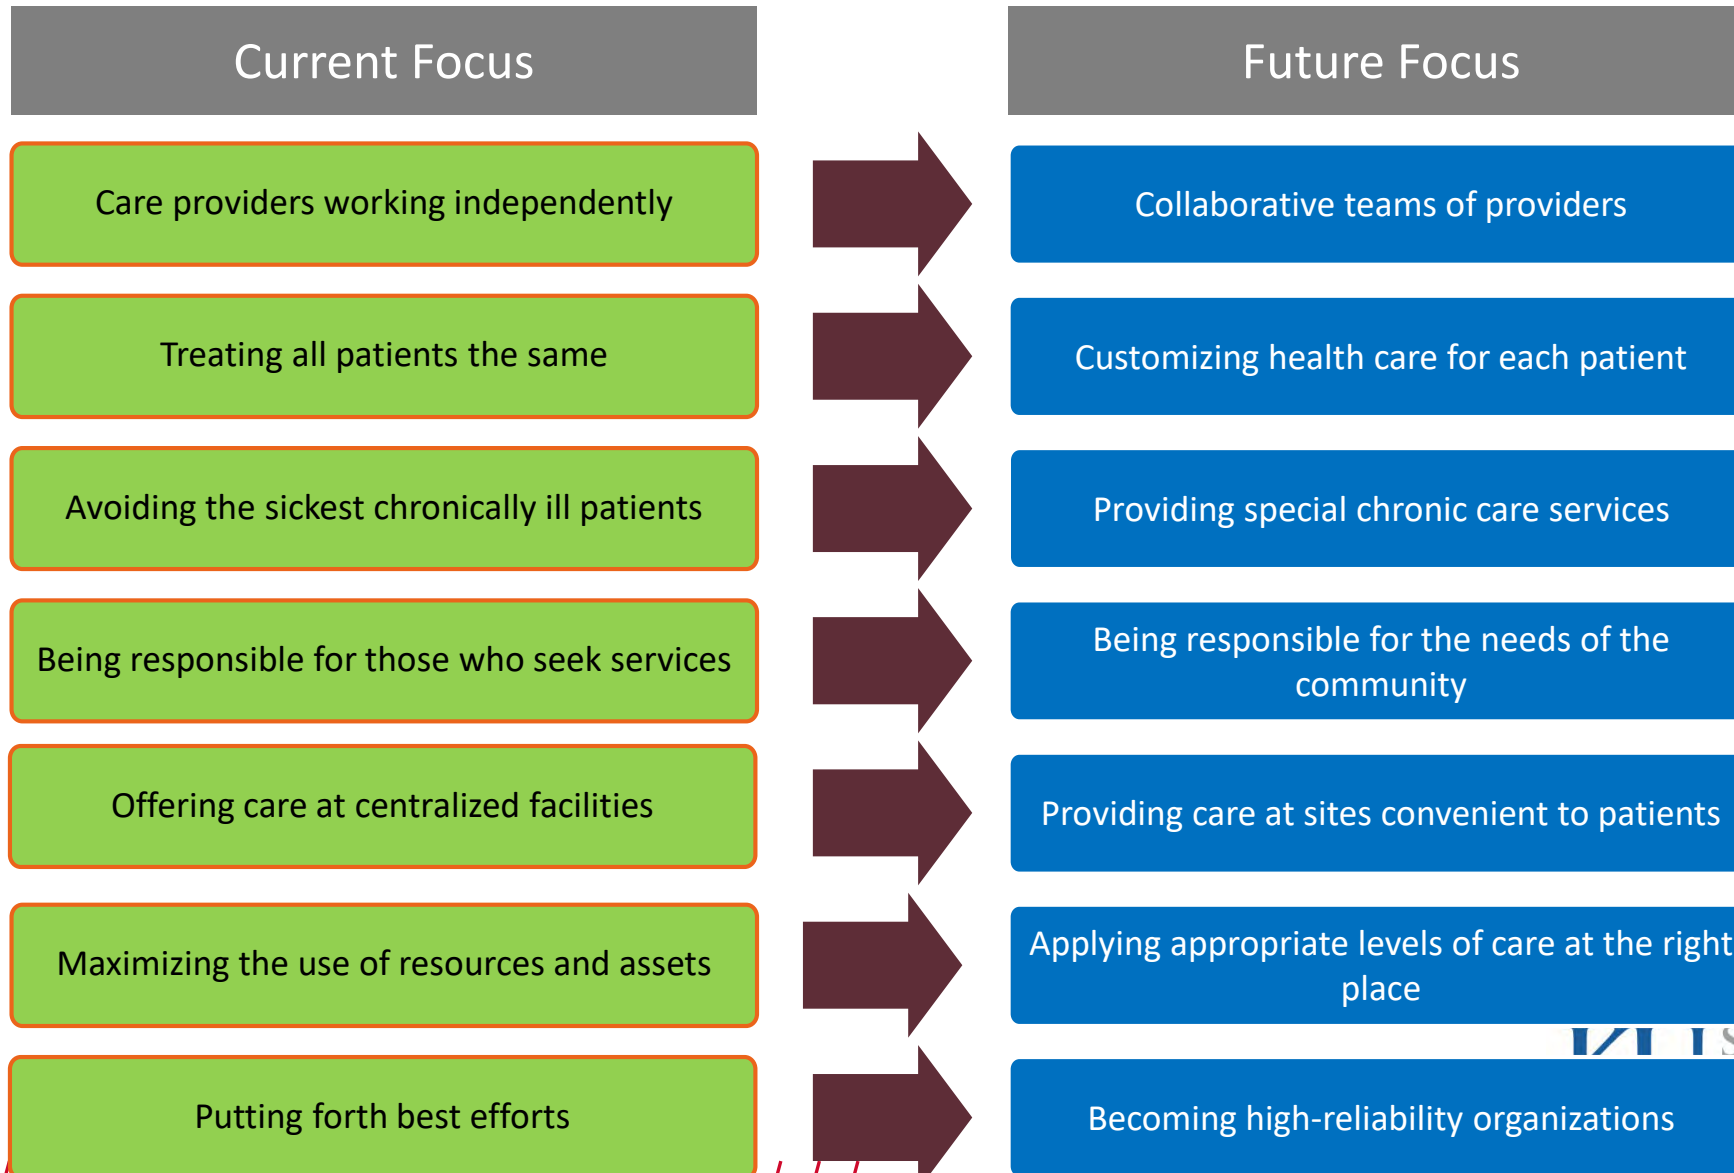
Current Focus

Care providers working independently

Treating all patients the same

Avoiding the sickest chronically ill patients

Being responsible for those who seek services

Offering care at centralized facilities

Maximizing the use of resources and assets

Putting forth best efforts

Future Focus

Collaborative teams of providers

Customizing health care for each patient

Providing special chronic care services

Being responsible for the needs of the community

Providing care at sites convenient to patients

Applying appropriate levels of care at the right place

Becoming high-reliability organizations